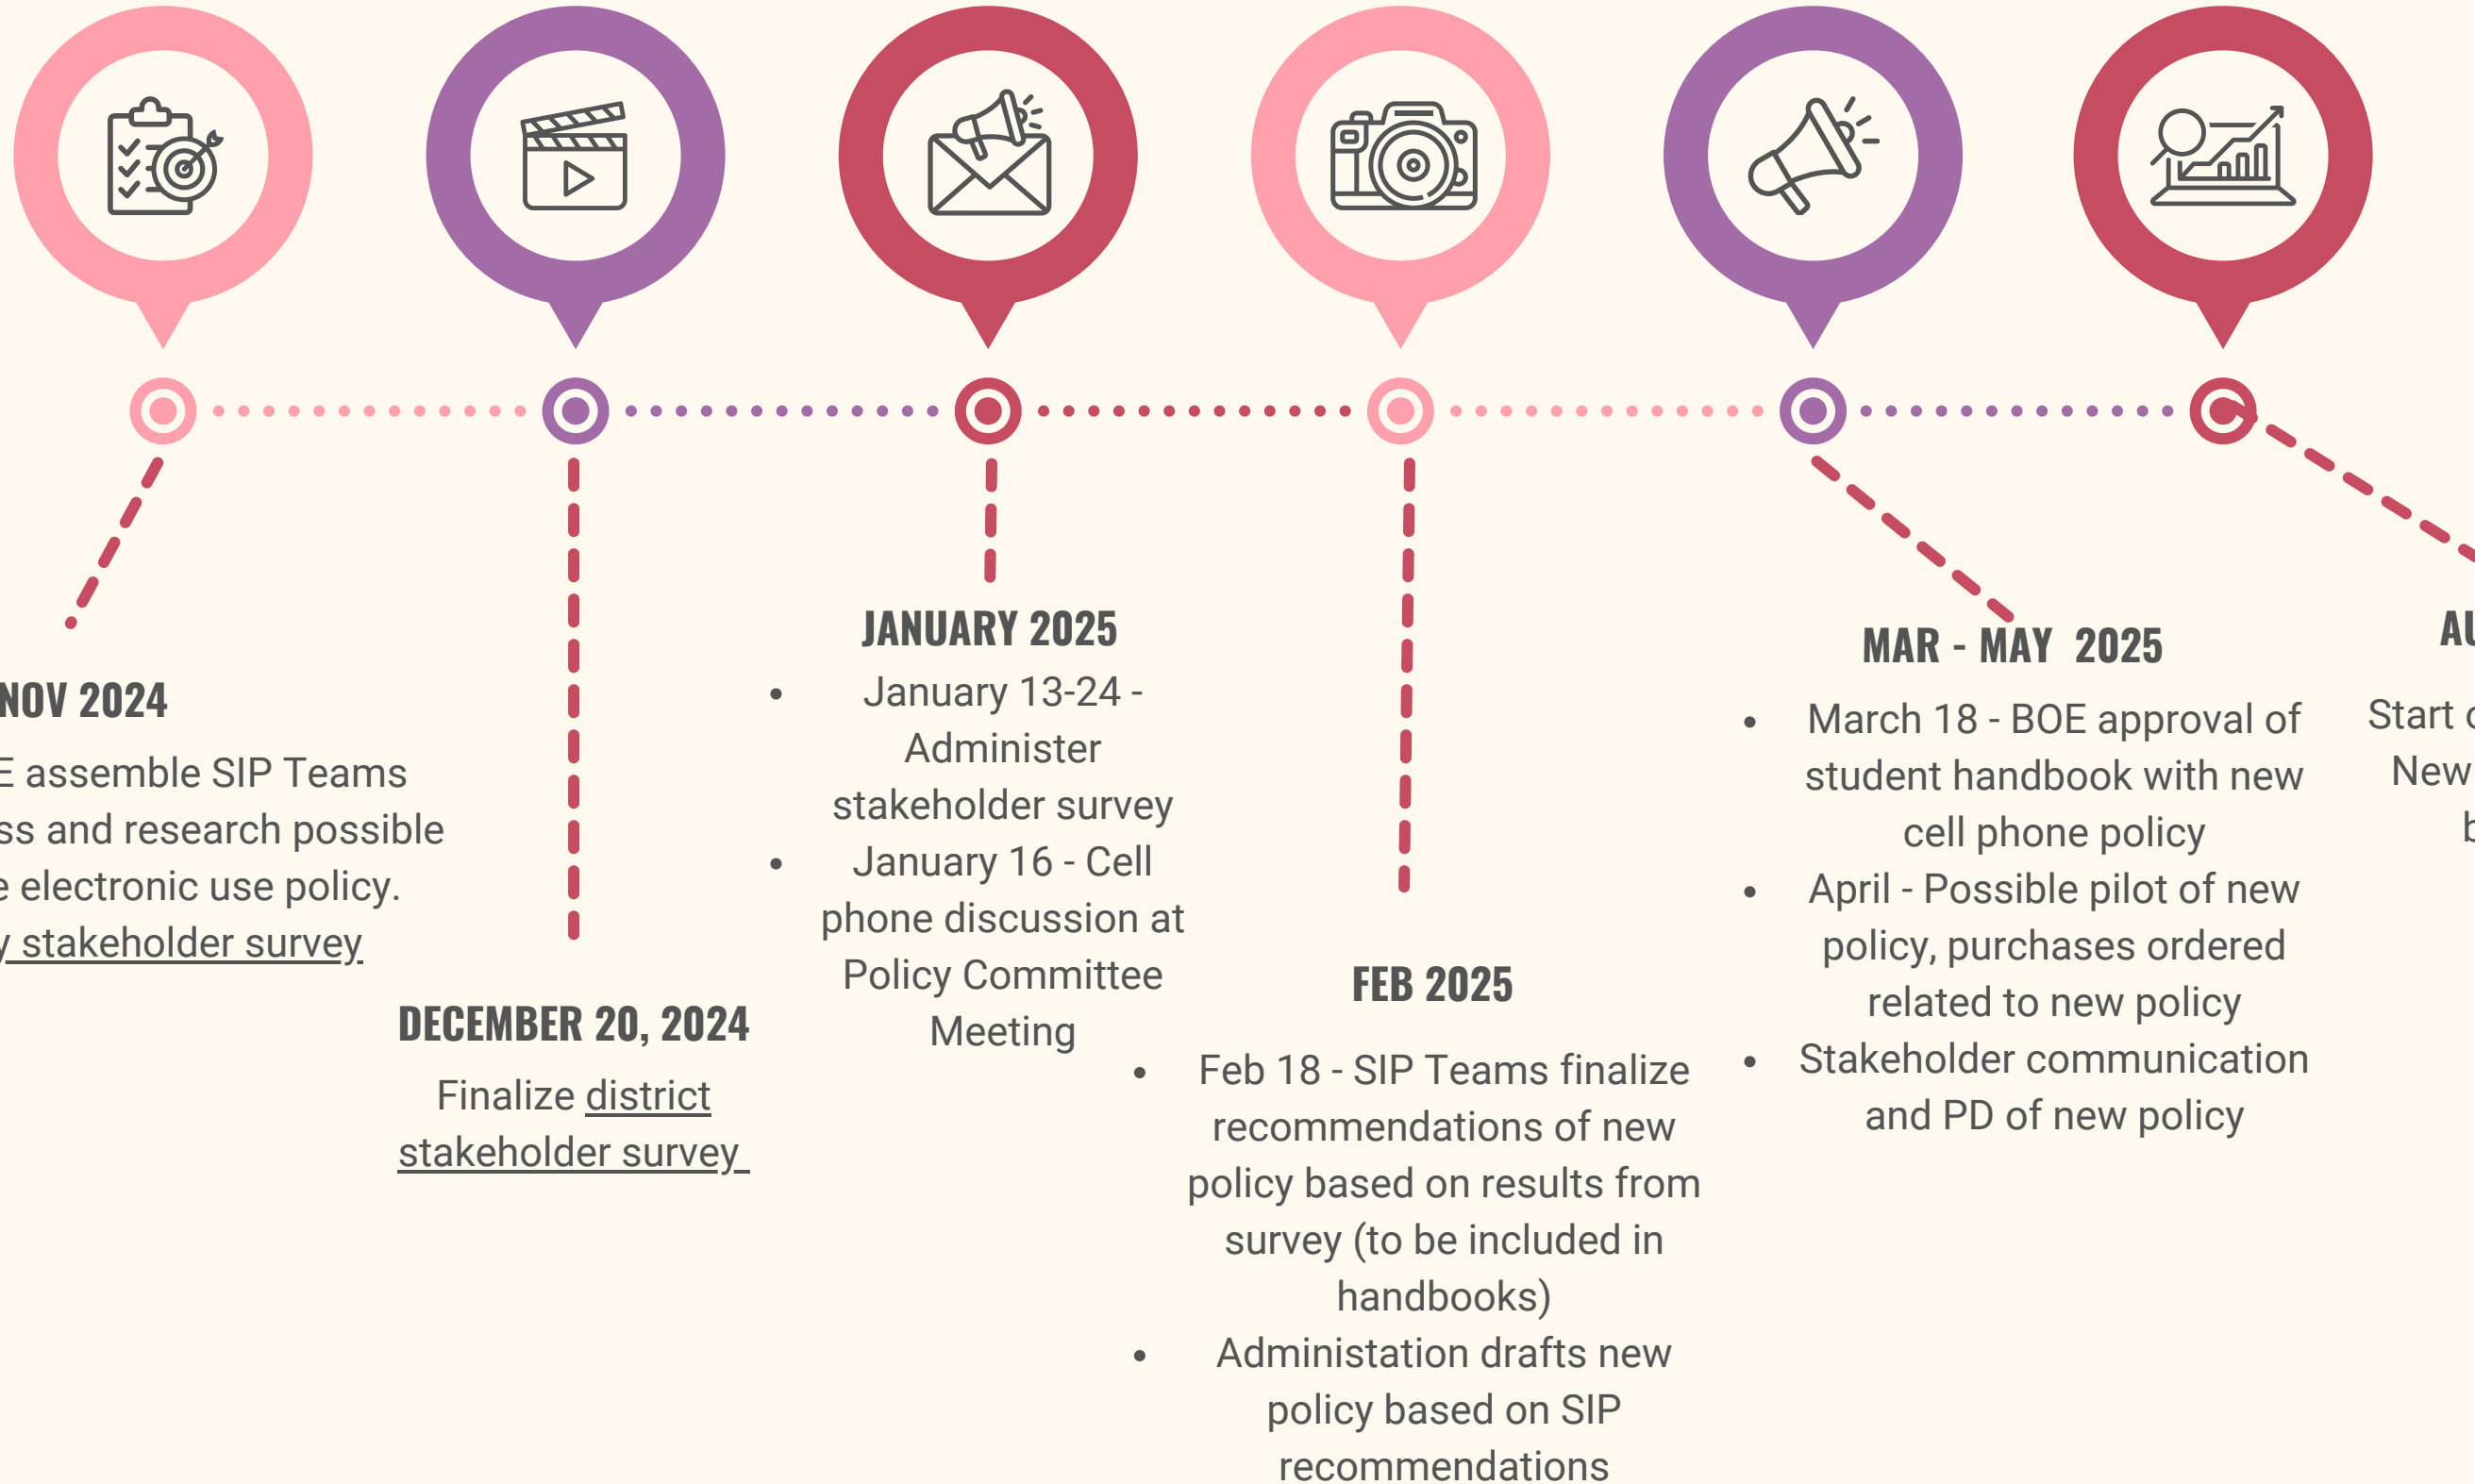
NOV 2024

E assemble SIP Teams ss and research possible e electronic use policy. y stakeholder survey

DECEMBER 20, 2024

Finalize district stakeholder survey

JANUARY 2025

- January 13-24 - Administer stakeholder survey
- January 16 - Cell phone discussion at Policy Committee Meeting

FEB 2025

- Feb 18 - SIP Teams finalize recommendations of new policy based on results from survey (to be included in handbooks)
- Administation drafts new policy based on SIP recommendations

MAR - MAY 2025

- March 18 - BOE approval of student handbook with new cell phone policy
- April - Possible pilot of new policy, purchases ordered related to new policy
- Stakeholder communication and PD of new policy

AU

Start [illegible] New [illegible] b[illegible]